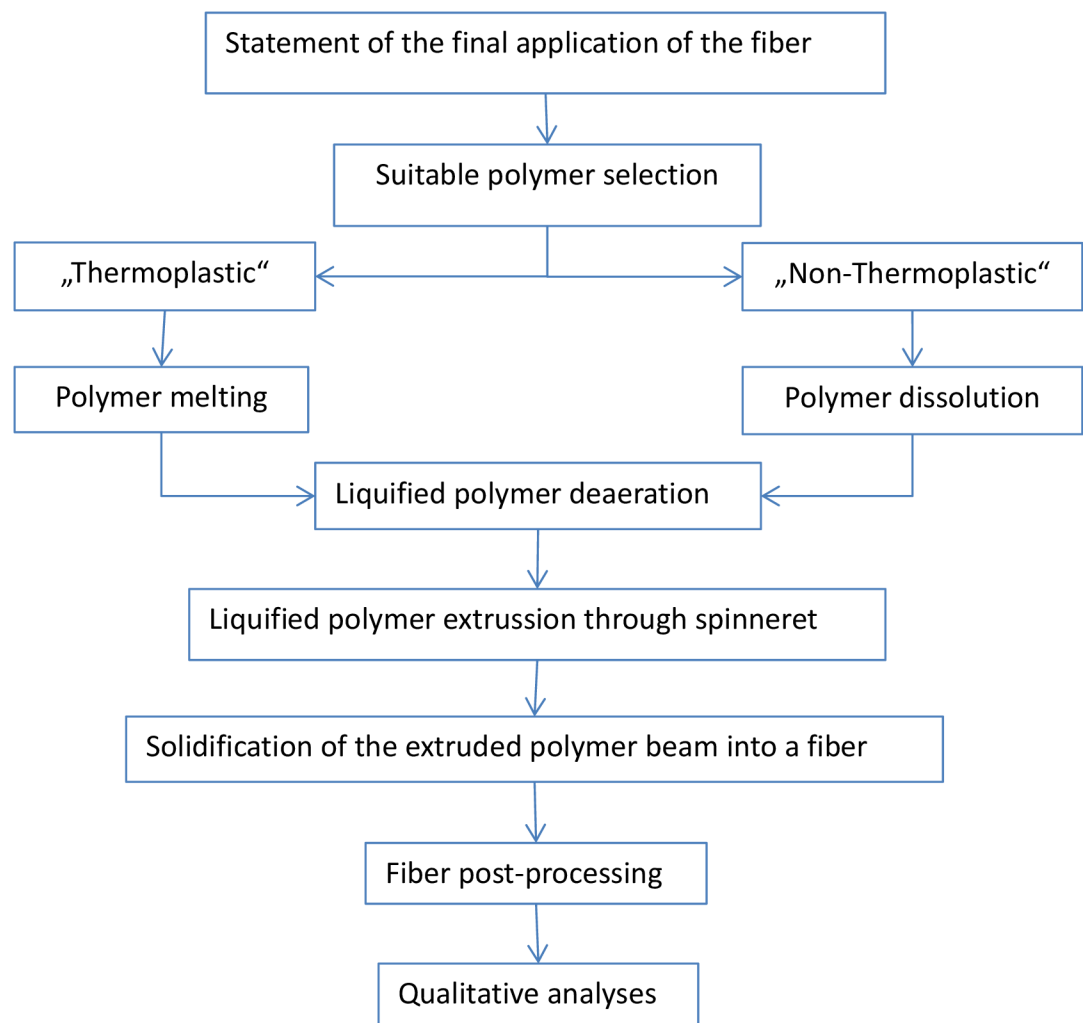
Statement of the final application of the fiber

Suitable polymer selection

„Thermoplastic“

„Non-Thermoplastic“

Polymer melting

Polymer dissolution

Liquified polymer deaeration

Liquified polymer extrussion through spinneret

Solidification of the extruded polymer beam into a fiber

Fiber post-processing

Qualitative analyses